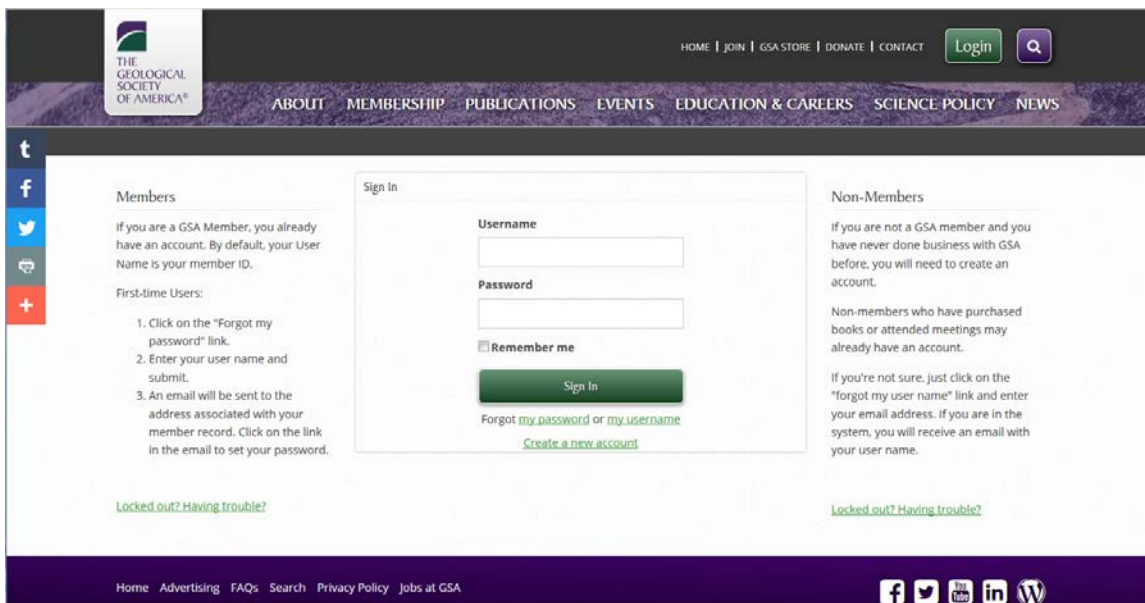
THE GEOLOGICAL SOCIETY OF AMERICA®

HOME | JOIN | GSA STORE | DONATE | CONTACT Login

ABOUT MEMBERSHIP PUBLICATIONS EVENTS EDUCATION & CAREERS SCIENCE POLICY NEWS

Members

If you are a GSA Member, you already have an account. By default, your User Name is your member ID.

First-time Users:

1. Click on the "Forgot my password" link.
2. Enter your user name and submit.
3. An email will be sent to the address associated with your member record. Click on the link in the email to set your password.

Locked out? Having trouble?

Sign In

Username

Password

Remember me

Sign In

Forgot my password or my username

Create a new account

Non-Members

If you are not a GSA member and you have never done business with GSA before, you will need to create an account.

Non-members who have purchased books or attended meetings may already have an account.

If you're not sure, just click on the "forgot my user name" link and enter your email address. If you are in the system, you will receive an email with your user name.

Locked out? Having trouble?

Home Advertising FAQs Search Privacy Policy Jobs at GSA